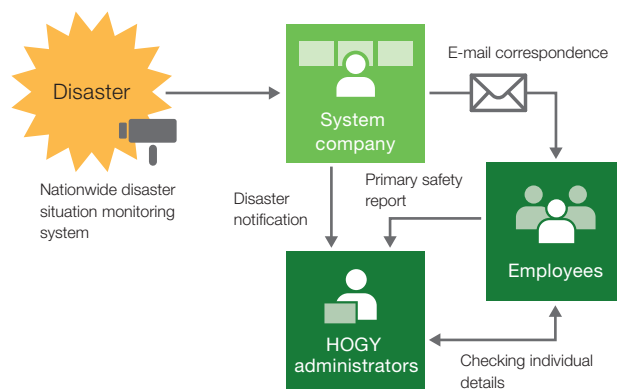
Disaster

Nationwide disaster situation monitoring system

System company

E-mail correspondence

Disaster notification

Primary safety report

Employees

HOGY administrators

Checking individual details